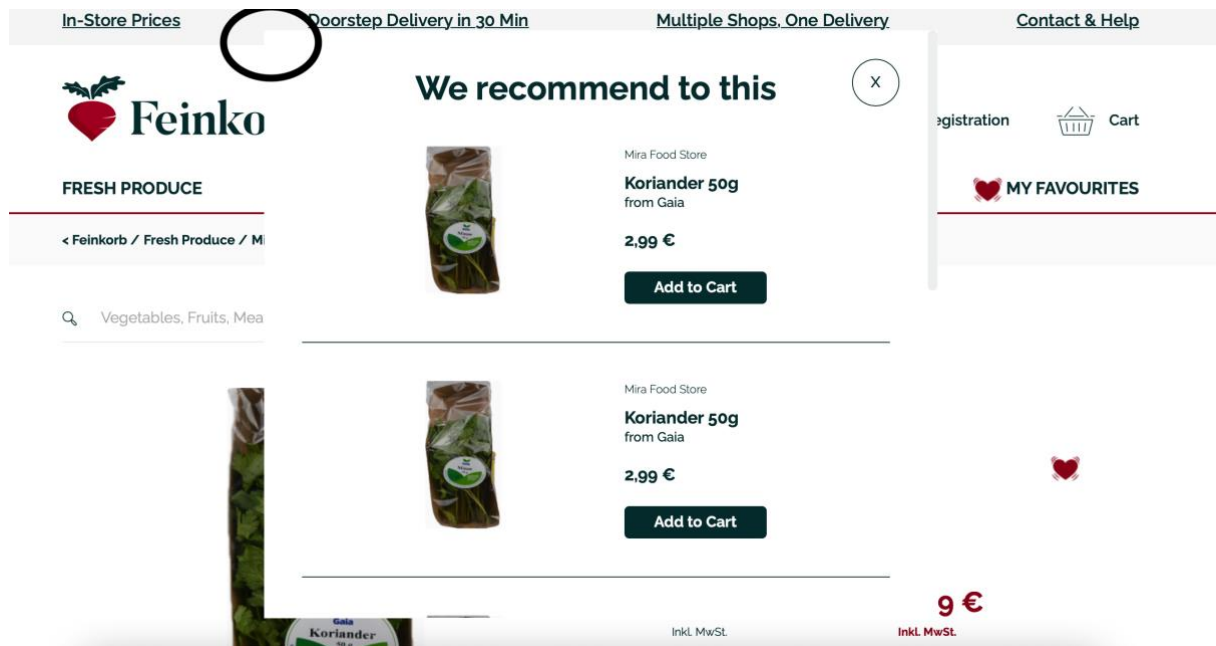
In-Store Prices
Doorstep Delivery in 30 Min
Multiple Shops, One Delivery
Contact & Help

Feinko

We recommend to this

X

egistration
Cart

FRESH PRODUCE
MY FAVOURITES

< Feinkorb / Fresh Produce / M

Vegetables, Fruits, Mea

Mira Food Store
Koriander 50g
from Gaia
2,99 €
Add to Cart

Mira Food Store
Koriander 50g
from Gaia
2,99 €
Add to Cart

Gaia
Koriander

9 €
Inkl. MwSt.
Inkl. MwSt.